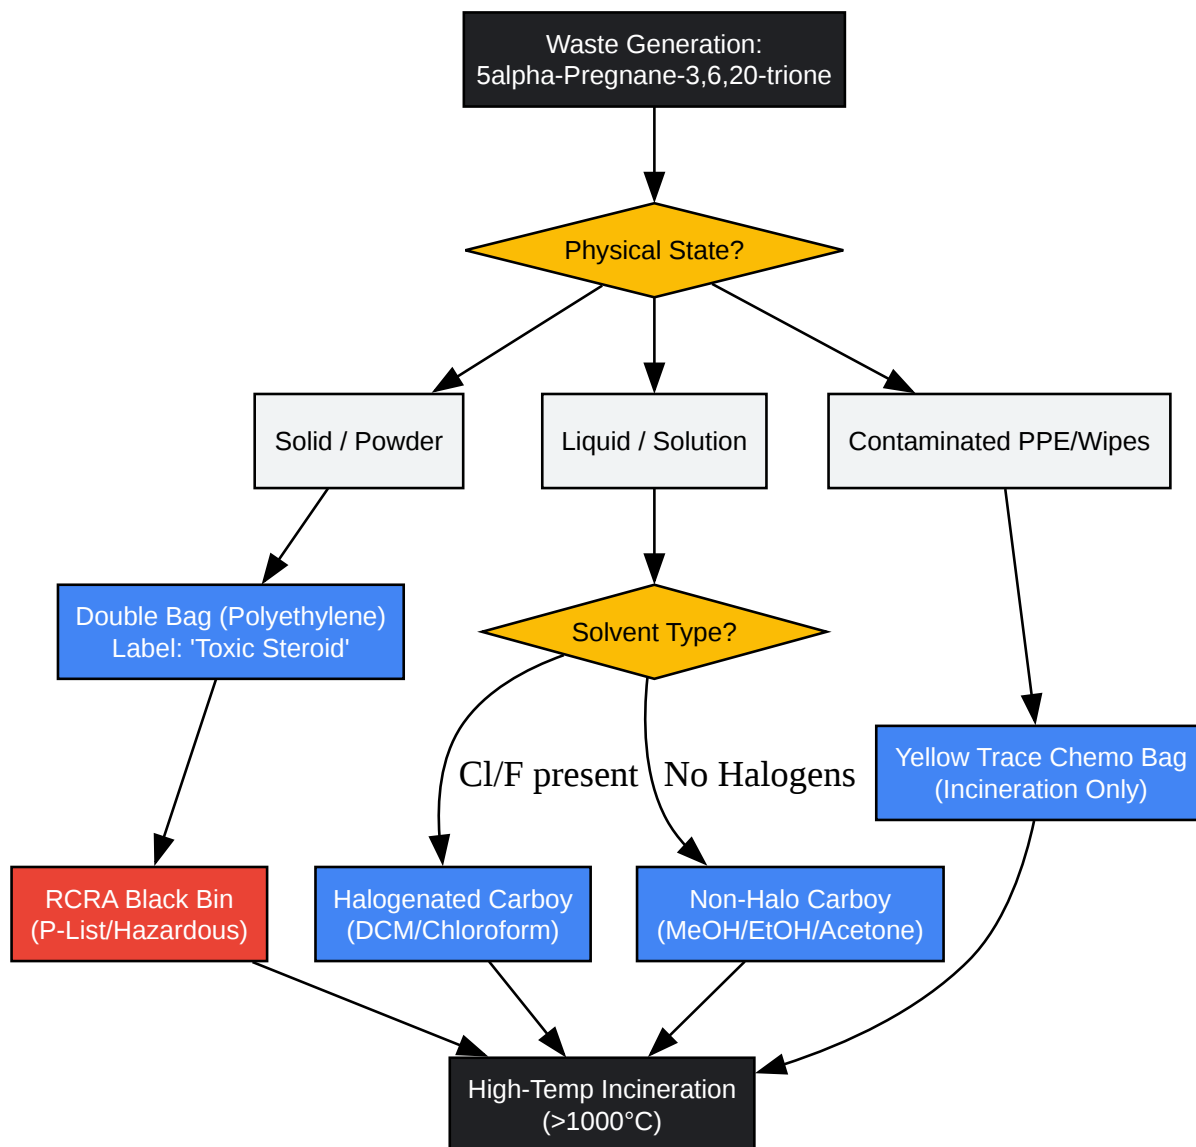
Waste Generation:
5alpha-Pregnane-3,6,20-trione

Physical State?

Solid / Powder

Liquid / Solution

Contaminated PPE/Wipes

Double Bag (Polyethylene)
Label: 'Toxic Steroid'

Solvent Type?

Cl/F present

No Halogens

Yellow Trace Chemo Bag
(Incineration Only)

RCRA Black Bin
(P-List/Hazardous)

Halogenated Carboy
(DCM/Chloroform)

Non-Halo Carboy
(MeOH/EtOH/Acetone)

High-Temp Incineration
(>1000°C)